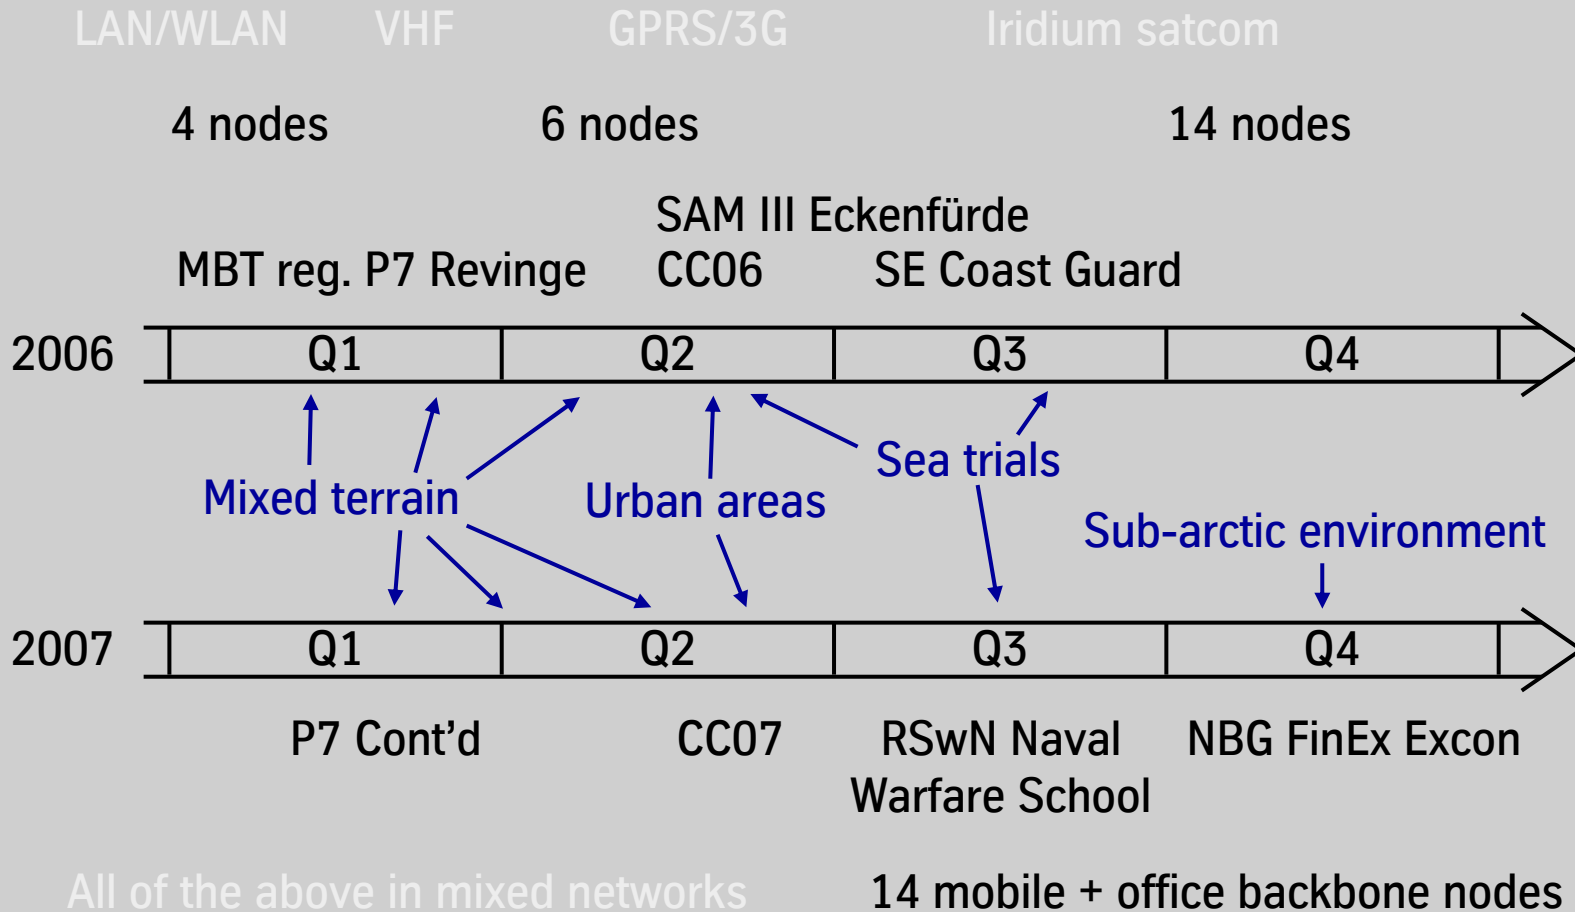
LAN/WLAN VHF GPRS/3G Iridium satcom

4 nodes 6 nodes 14 nodes

SAM III Eckenfürde

MBT reg. P7 Revinge CC06 SE Coast Guard

2006 Q1 Q2 Q3 Q4

Mixed terrain Urban areas Sea trials

Sub-arctic environment

2007 Q1 Q2 Q3 Q4

P7 Cont'd CC07 RSwN Naval Warfare School NBG FinEx Excon

All of the above in mixed networks 14 mobile + office backbone nodes